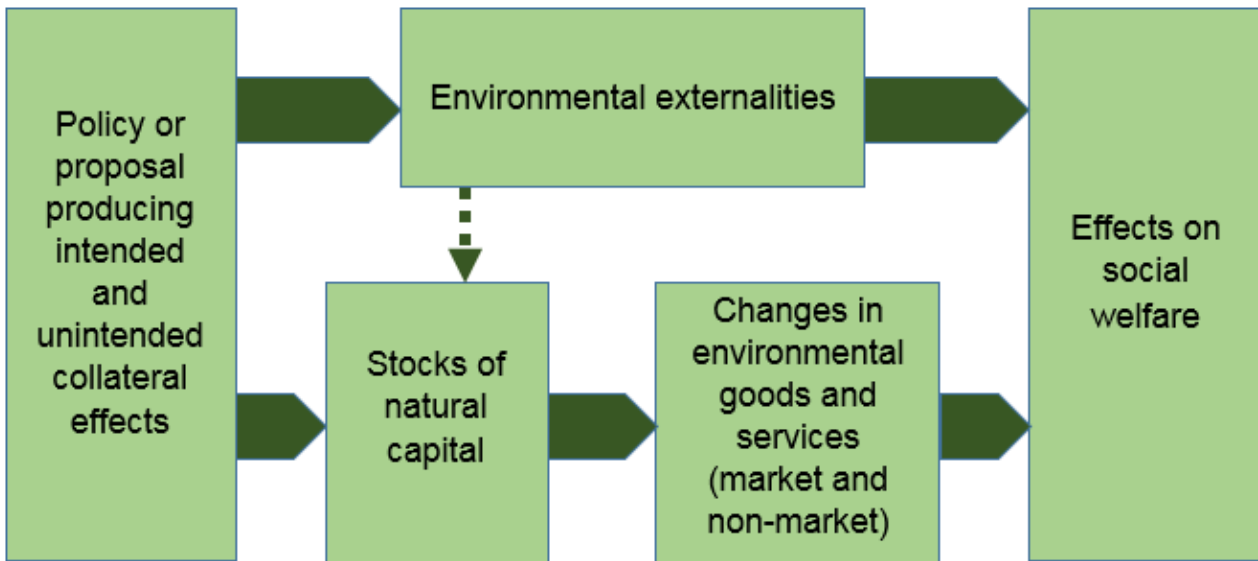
Policy or proposal producing intended and unintended collateral effects

Environmental externalities

Stocks of natural capital

Changes in environmental goods and services (market and non-market)

Effects on social welfare